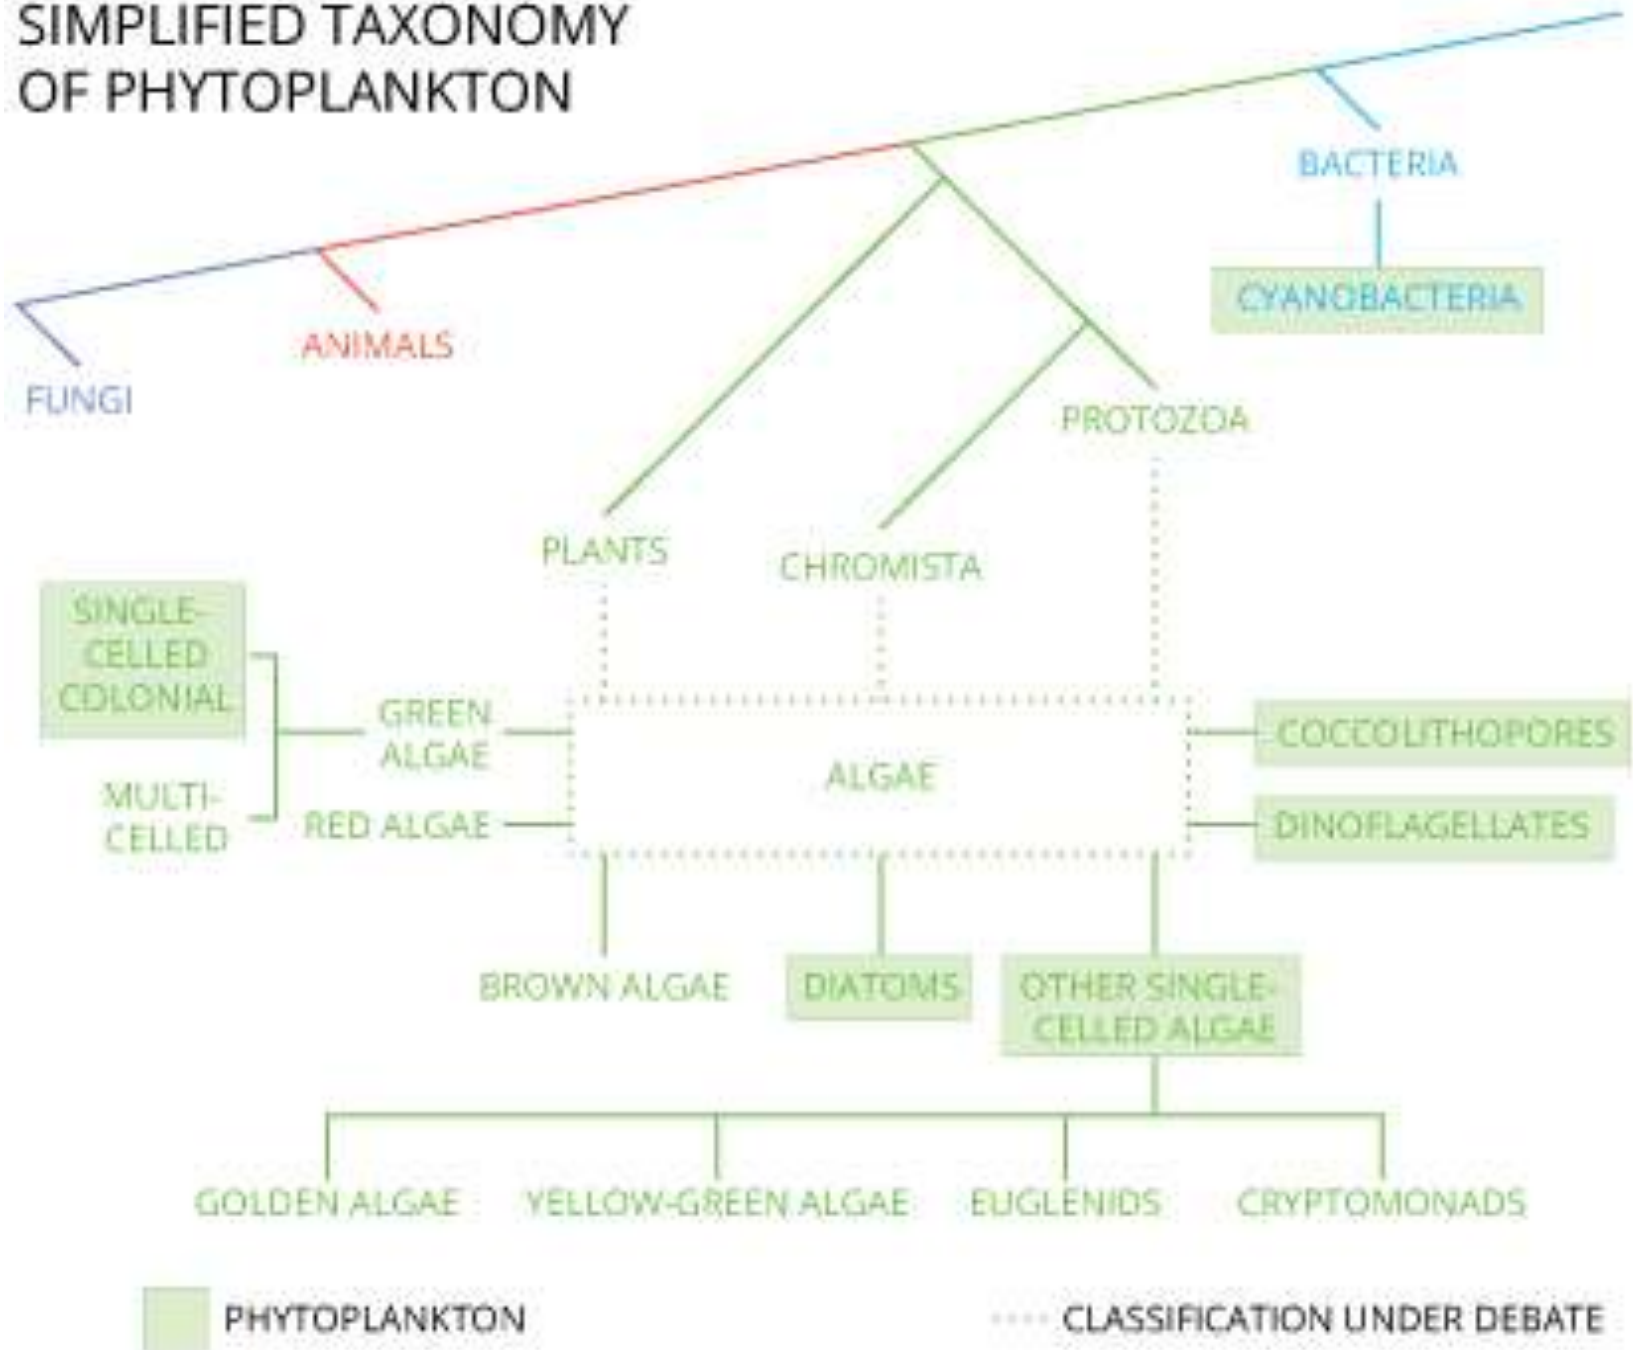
SIMPLIFIED TAXONOMY OF PHYTOPLANKTON

BACTERIA

CYANOBACTERIA

ANIMALS

FUNGI

PROTOZOA

PLANTS

CHROMISTA

SINGLE-CELLED COLONIAL

GREEN ALGAE

ALGAE

COCCOLITHOPORES

MULTI-CELLED

RED ALGAE

DINOFLAGELLATES

BROWN ALGAE

DIATOMS

OTHER SINGLE-CELLED ALGAE

GOLDEN ALGAE

YELLOW-GREEN ALGAE

EUGLENIDS

CRYPTOMONADS

PHYTOPLANKTON

CLASSIFICATION UNDER DEBATE